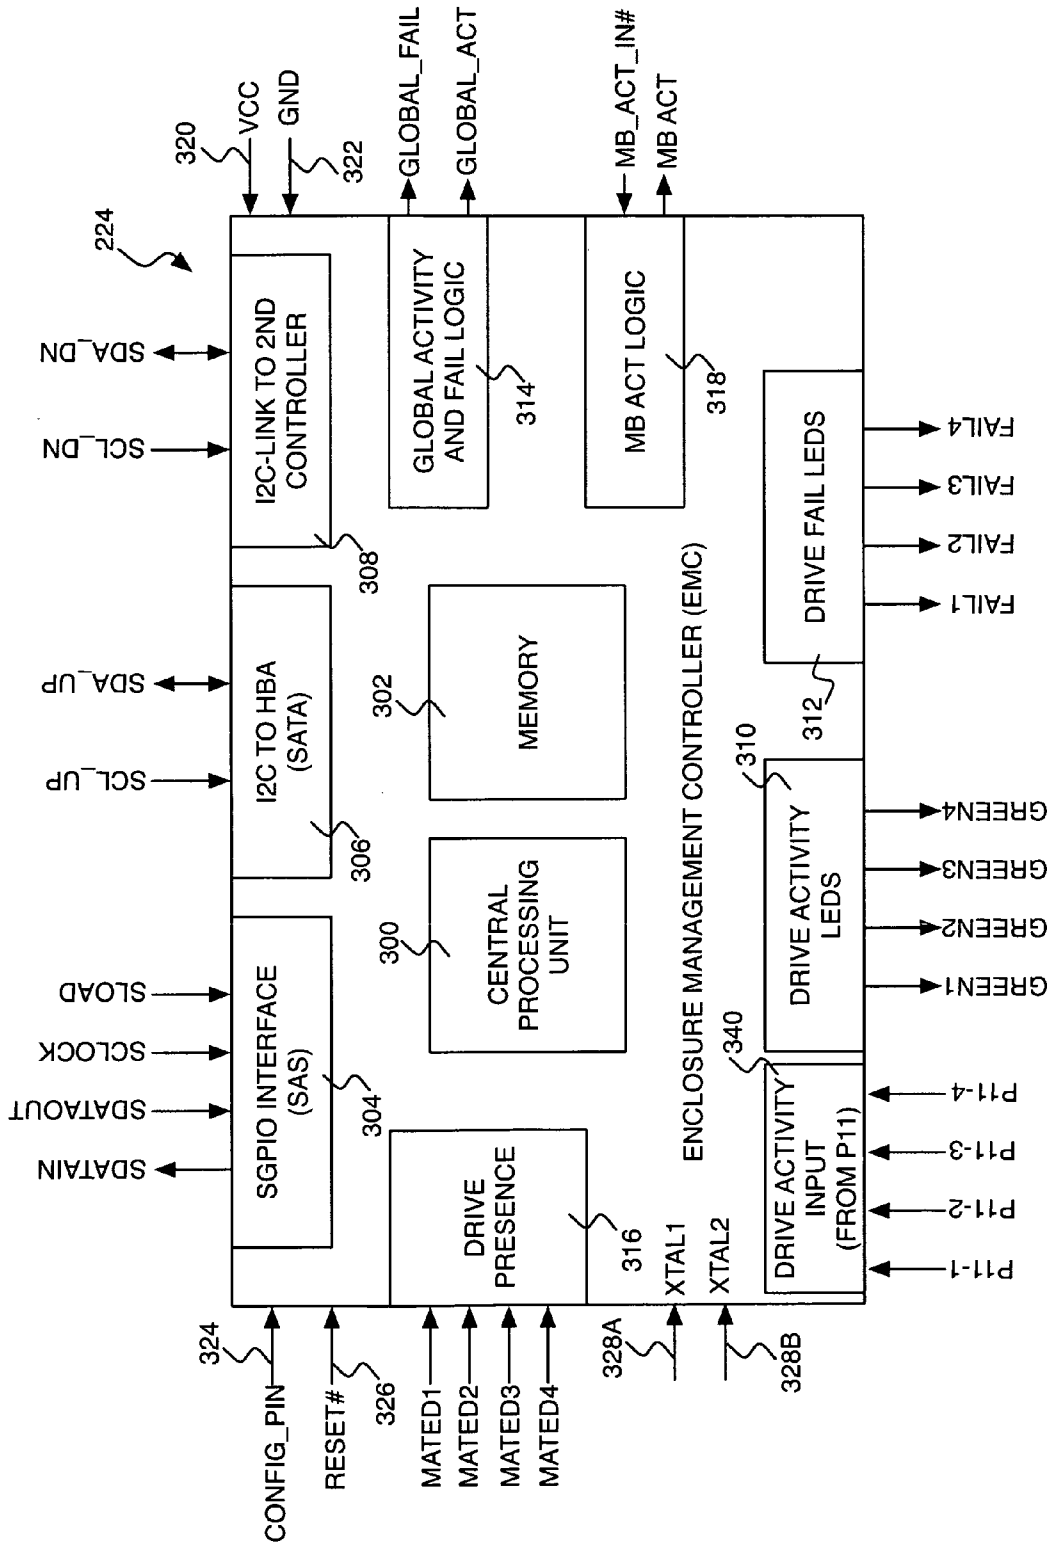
224

320 VCC
GND 322
GLOBAL_FAIL
GLOBAL_ACT
MB_ACT_IN#
MB ACT

SDA_DN
SCL_DN
I2C-LINK TO 2ND CONTROLLER
308

GLOBAL ACTIVITY AND FAIL LOGIC
314

MB ACT LOGIC
318

DRIVE FAIL LEDS
312
FAIL4
FAIL3
FAIL2
FAIL1

SDA_UP
SCL_UP
I2C TO HBA (SATA)
306

302
MEMORY

ENCLOSURE MANAGEMENT CONTROLLER (EMC)

300
CENTRAL PROCESSING UNIT

DRIVE ACTIVITY LEDS
310
GREEN4
GREEN3
GREEN2
GREEN1

SLOAD
SCLOCK
SDATAOUT
SDATAIN
SGPIO INTERFACE (SAS)
304

DRIVE PRESENCE
316

340
DRIVE ACTIVITY INPUT (FROM P11)
P11-4
P11-3
P11-2
P11-1

324
CONFIG_PIN
RESET#
326
MATED1
MATED2
MATED3
MATED4
XTAL1
XTAL2
328A
328B